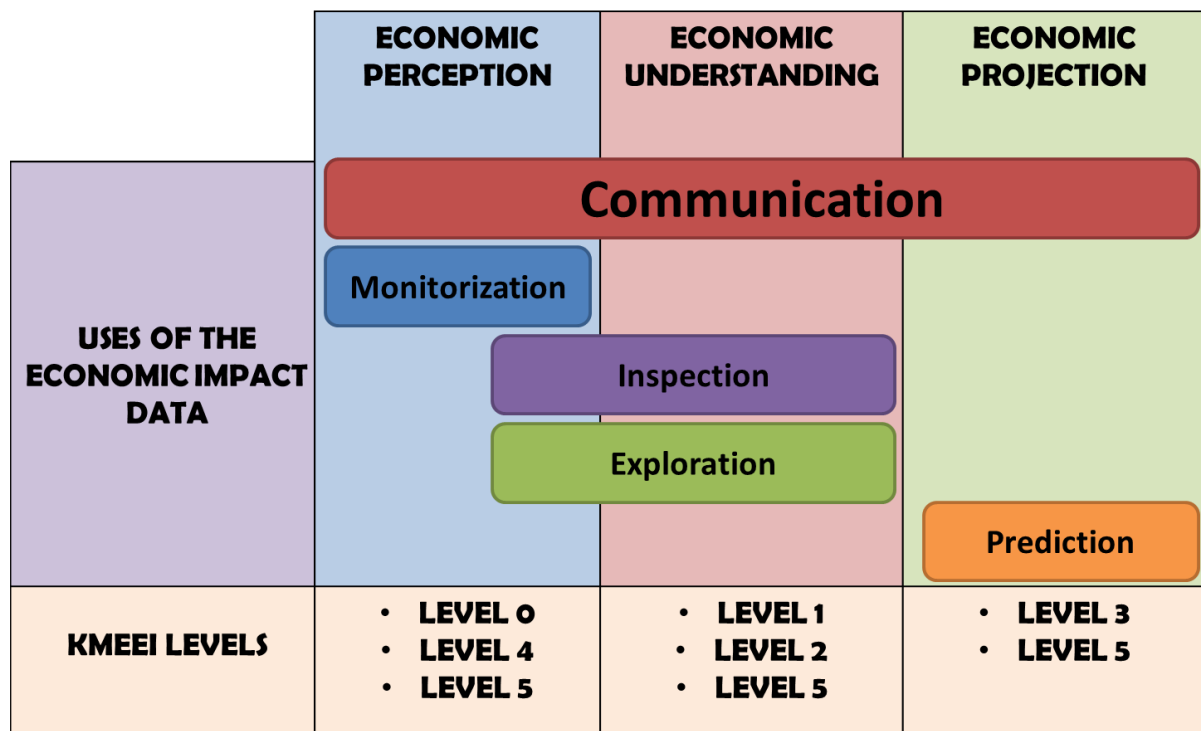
| | ECONOMIC PERCEPTION | ECONOMIC UNDERSTANDING | ECONOMIC PROJECTION |
|---|---|---|---|
| USES OF THE ECONOMIC IMPACT DATA | Communication, Monitorization, Inspection, Exploration | Communication, Inspection, Exploration | Communication, Prediction |
| KMEEI LEVELS | • LEVEL 0 • LEVEL 4 • LEVEL 5 | • LEVEL 1 • LEVEL 2 • LEVEL 5 | • LEVEL 3 • LEVEL 5 |